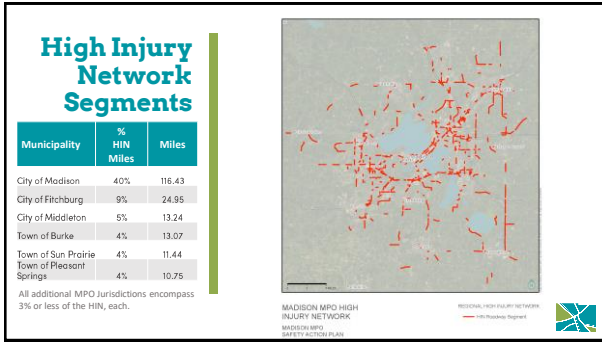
High Injury Network Segments

| Municipality | % HIN Miles | Miles |
|---|---|---|
| City of Madison | 40% | 116.43 |
| City of Fitchburg | 9% | 24.95 |
| City of Middleton | 5% | 13.24 |
| Town of Burke | 4% | 13.07 |
| Town of Sun Prairie | 4% | 11.44 |
| Town of Pleasant Springs | 4% | 10.75 |

All additional MPO Jurisdictions encompass 3% or less of the HIN, each.

MADISON MPO HIGH INJURY NETWORK

MADISON MPO SAFETY ACTION PLAN

REGIONAL HIGH INJURY NETWORK

HIN Roadway Segment